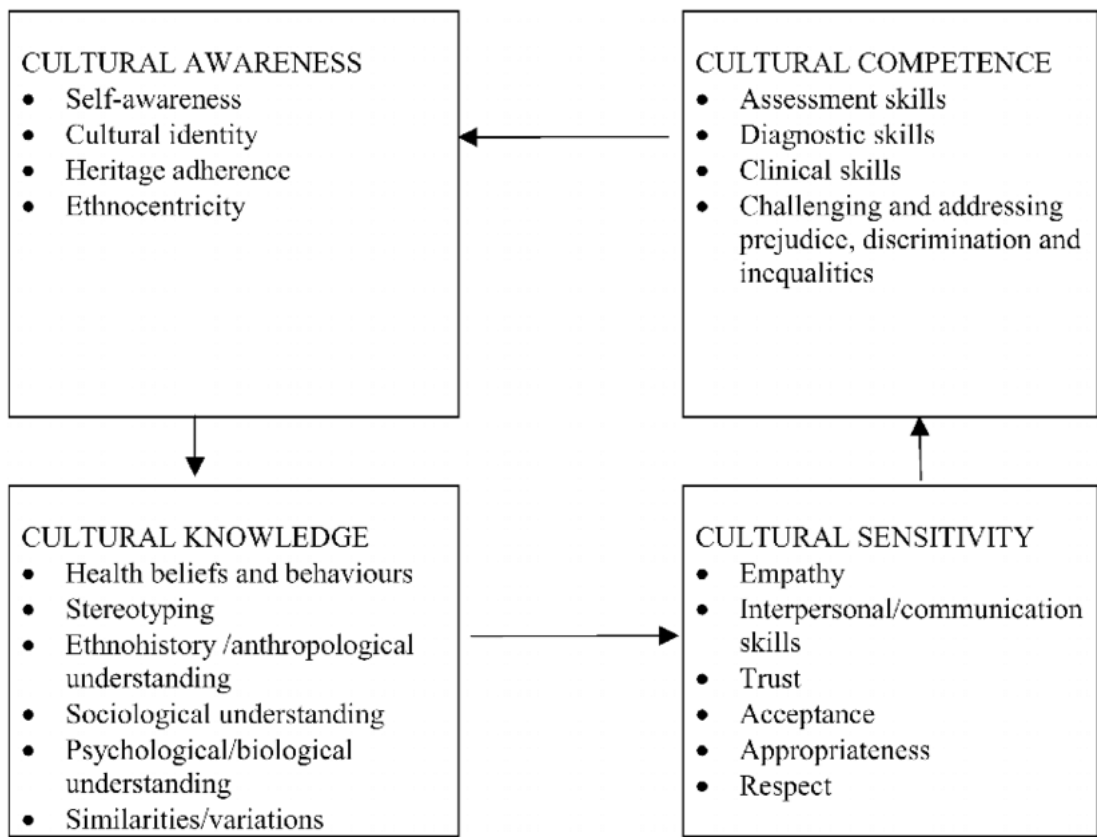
CULTURAL AWARENESS
- Self-awareness
- Cultural identity
- Heritage adherence
- Ethnocentricity

CULTURAL COMPETENCE
- Assessment skills
- Diagnostic skills
- Clinical skills
- Challenging and addressing prejudice, discrimination and inequalities

CULTURAL KNOWLEDGE
- Health beliefs and behaviours
- Stereotyping
- Ethnohistory /anthropological understanding
- Sociological understanding
- Psychological/biological understanding
- Similarities/variations

CULTURAL SENSITIVITY
- Empathy
- Interpersonal/communication skills
- Trust
- Acceptance
- Appropriateness
- Respect